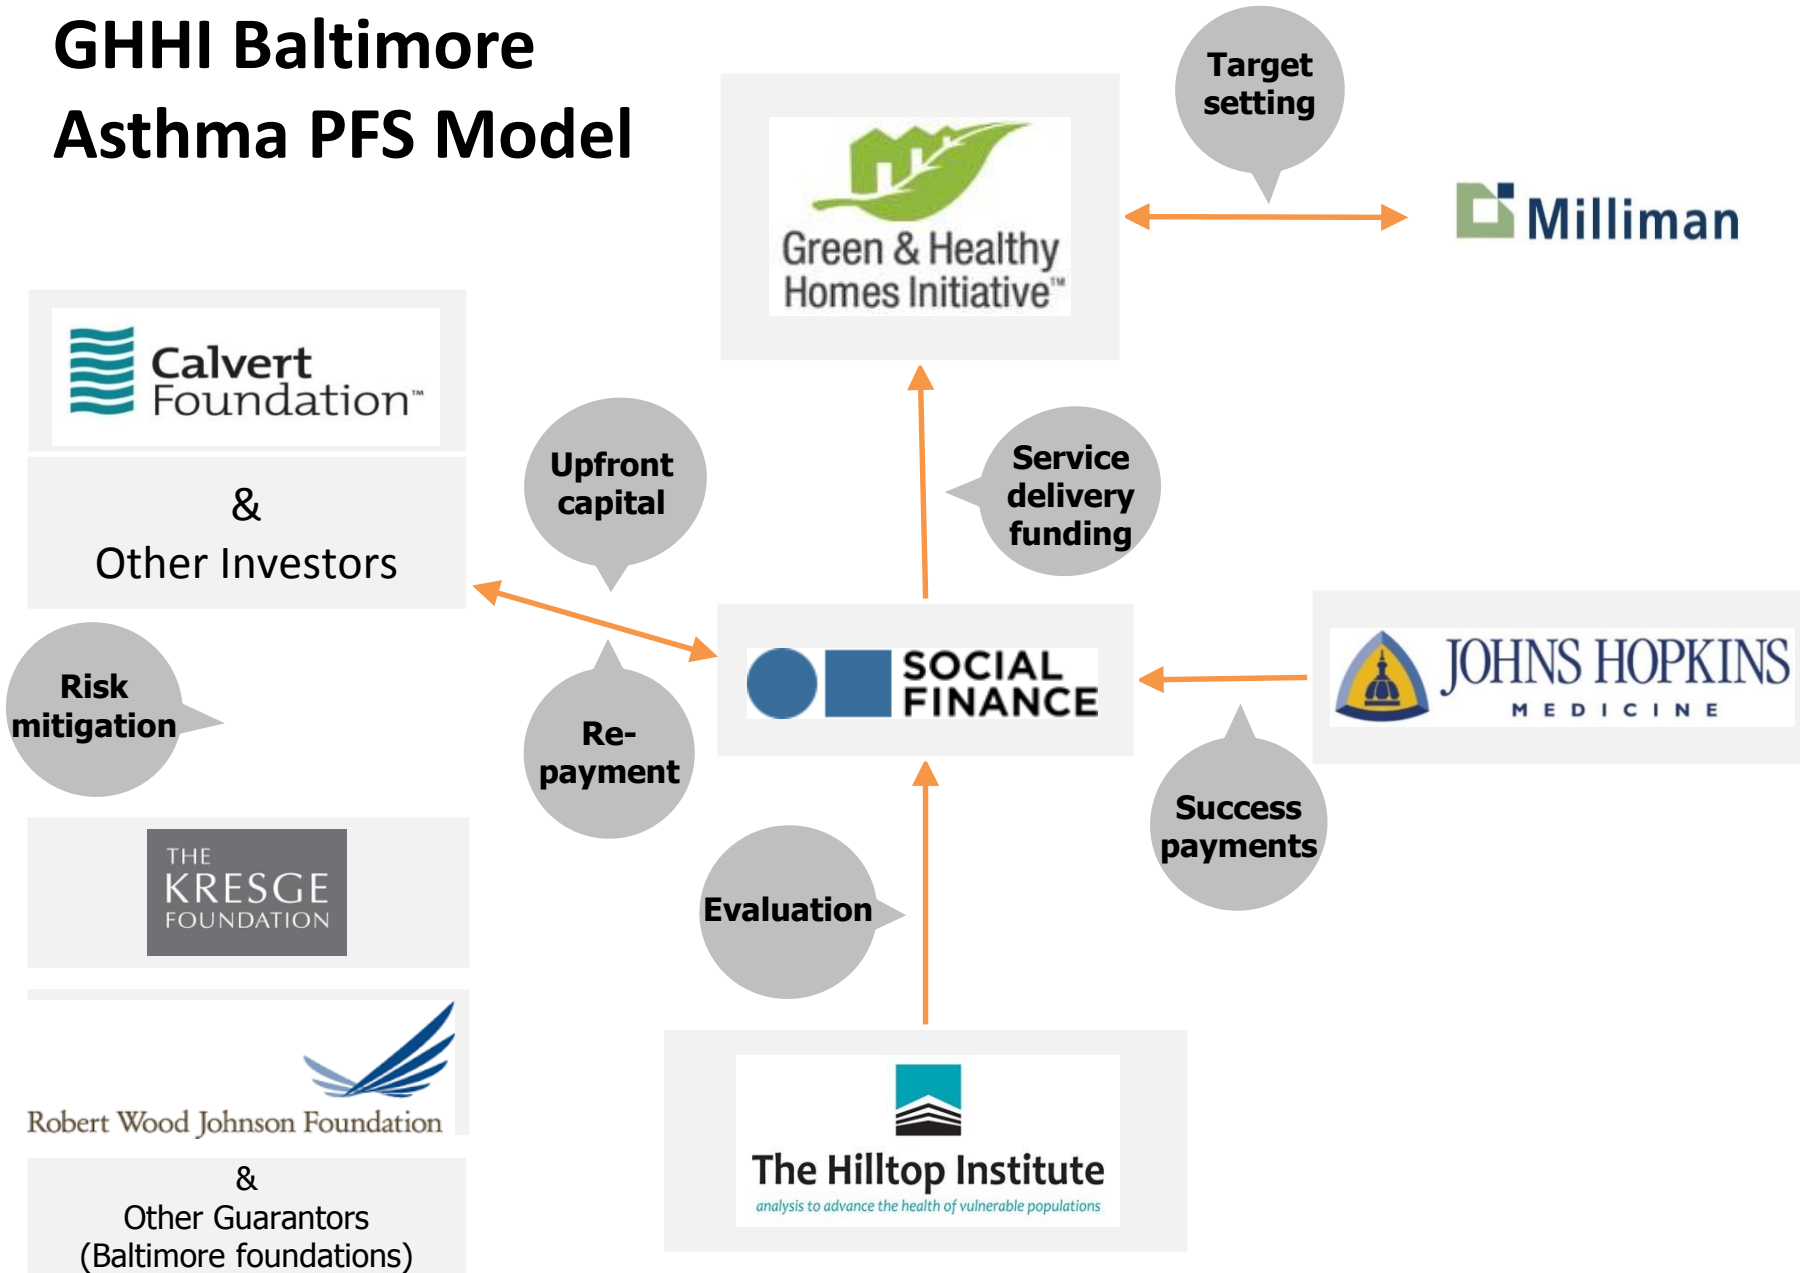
GHHI Baltimore Asthma PFS Model

Target setting

Green & Healthy Homes Initiative™

Milliman

Calvert Foundation™

&
Other Investors

Upfront capital

Service delivery funding

Risk mitigation

Re-payment

SOCIAL FINANCE

JOHNS HOPKINS
MEDICINE

Success payments

THE KRESGE FOUNDATION

Evaluation

Robert Wood Johnson Foundation

&
Other Guarantors
(Baltimore foundations)

The Hilltop Institute
analysis to advance the health of vulnerable populations